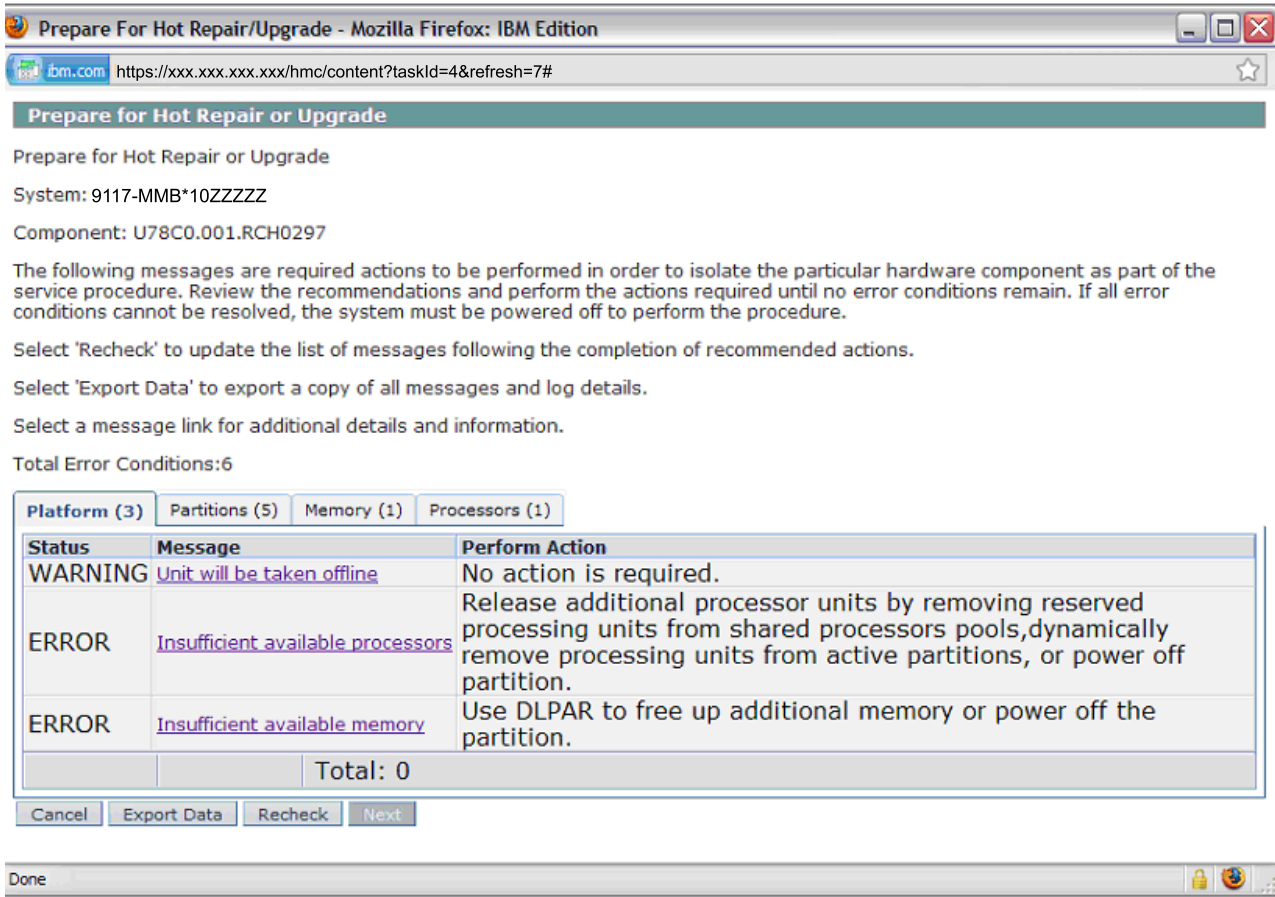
Prepare For Hot Repair/Upgrade - Mozilla Firefox: IBM Edition

ibm.com https://xxx.xxx.xxx.xxx/hmc/content?taskId=4&refresh=7#

Prepare for Hot Repair or Upgrade

Prepare for Hot Repair or Upgrade

System: 9117-MMB*10ZZZZZ

Component: U78C0.001.RCH0297

The following messages are required actions to be performed in order to isolate the particular hardware component as part of the service procedure. Review the recommendations and perform the actions required until no error conditions remain. If all error conditions cannot be resolved, the system must be powered off to perform the procedure.

Select 'Recheck' to update the list of messages following the completion of recommended actions.

Select 'Export Data' to export a copy of all messages and log details.

Select a message link for additional details and information.

Total Error Conditions:6

Platform (3) | Partitions (5) | Memory (1) | Processors (1)

| Status | Message | Perform Action |
|---|---|---|
| WARNING | Unit will be taken offline | No action is required. |
| ERROR | Insufficient available processors | Release additional processor units by removing reserved processing units from shared processors pools,dynamically remove processing units from active partitions, or power off partition. |
| ERROR | Insufficient available memory | Use DLPAR to free up additional memory or power off the partition. |
| | | Total: 0 |

Cancel | Export Data | Recheck | Next

Done